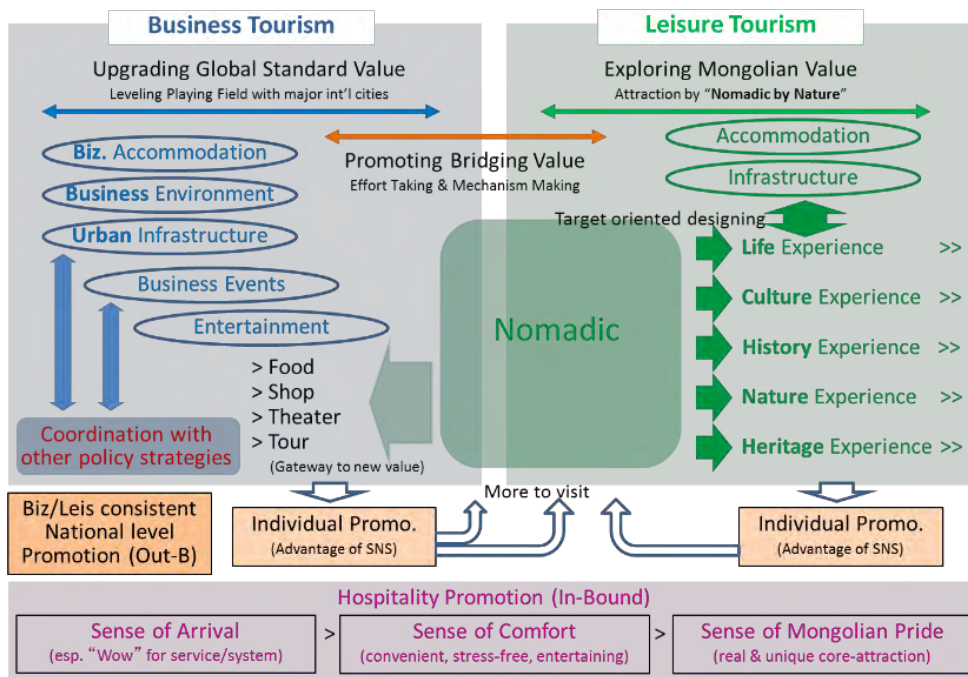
Business Tourism

Upgrading Global Standard Value
Leveling Playing Field with major int'l cities

Leisure Tourism

Exploring Mongolian Value
Attraction by "Nomadic by Nature"

Promoting Bridging Value
Effort Taking & Mechanism Making

Biz. Accommodation
Business Environment
Urban Infrastructure
Business Events
Entertainment

Accommodation
Infrastructure
Target oriented designing

Nomadic

Life Experience >>
Culture Experience >>
History Experience >>
Nature Experience >>
Heritage Experience >>

> Food
> Shop
> Theater
> Tour
(Gateway to new value)

Coordination with other policy strategies

Biz/Leis consistent National level Promotion (Out-B)

Individual Promo.
(Advantage of SNS)

More to visit

Individual Promo.
(Advantage of SNS)

Hospitality Promotion (In-Bound)

Sense of Arrival
(esp. "Wow" for service/system)
>
Sense of Comfort
(convenient, stress-free, entertaining)
>
Sense of Mongolian Pride
(real & unique core-attraction)